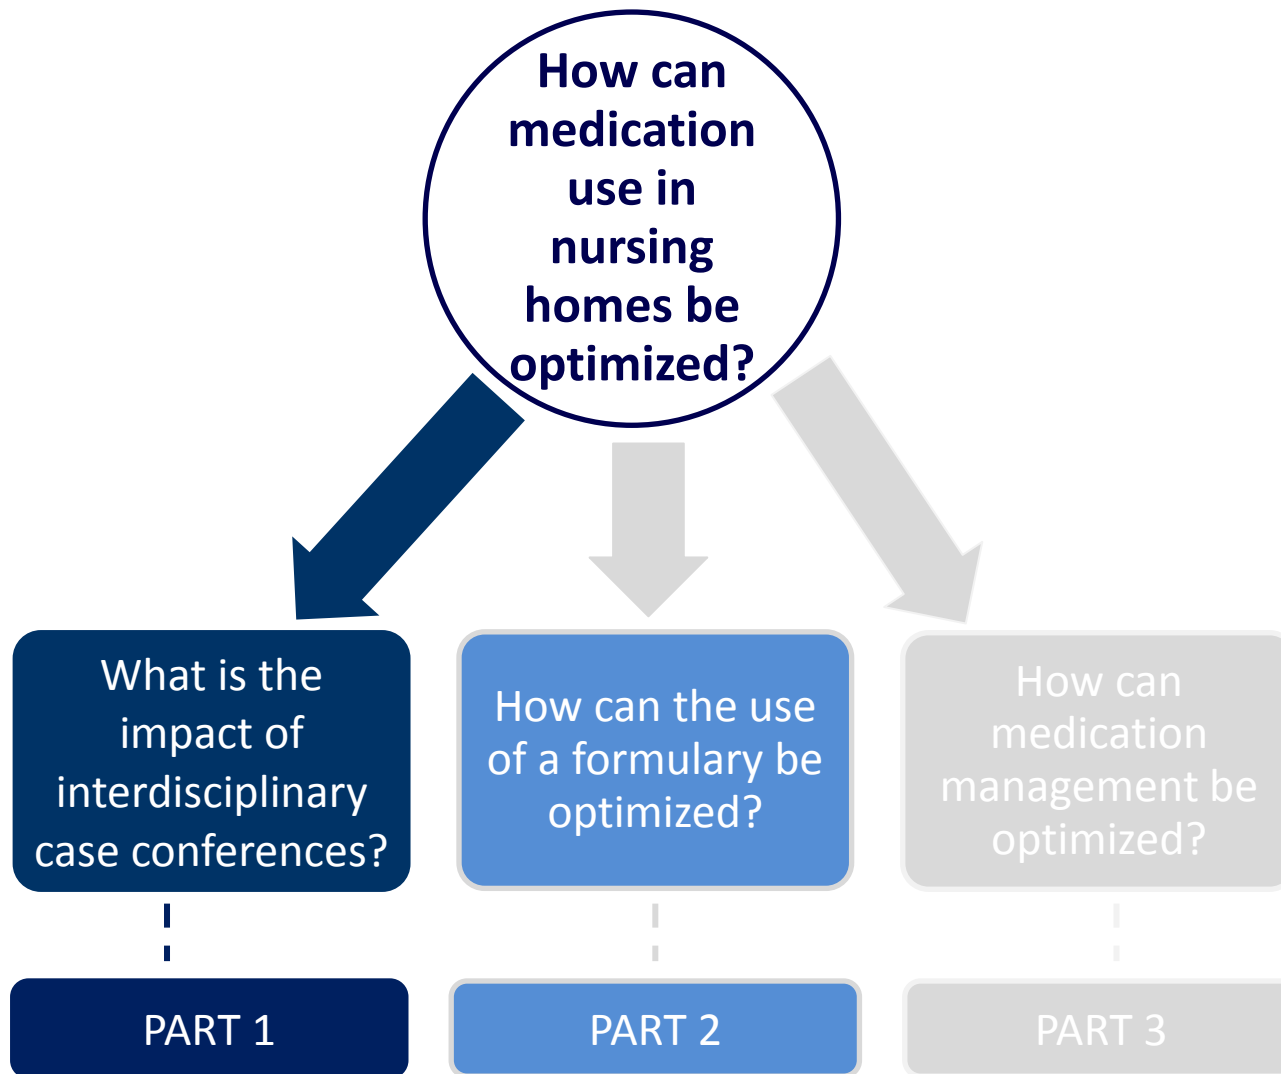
How can medication use in nursing homes be optimized?

What is the impact of interdisciplinary case conferences?

How can the use of a formulary be optimized?

How can medication management be optimized?

PART 1

PART 2

PART 3